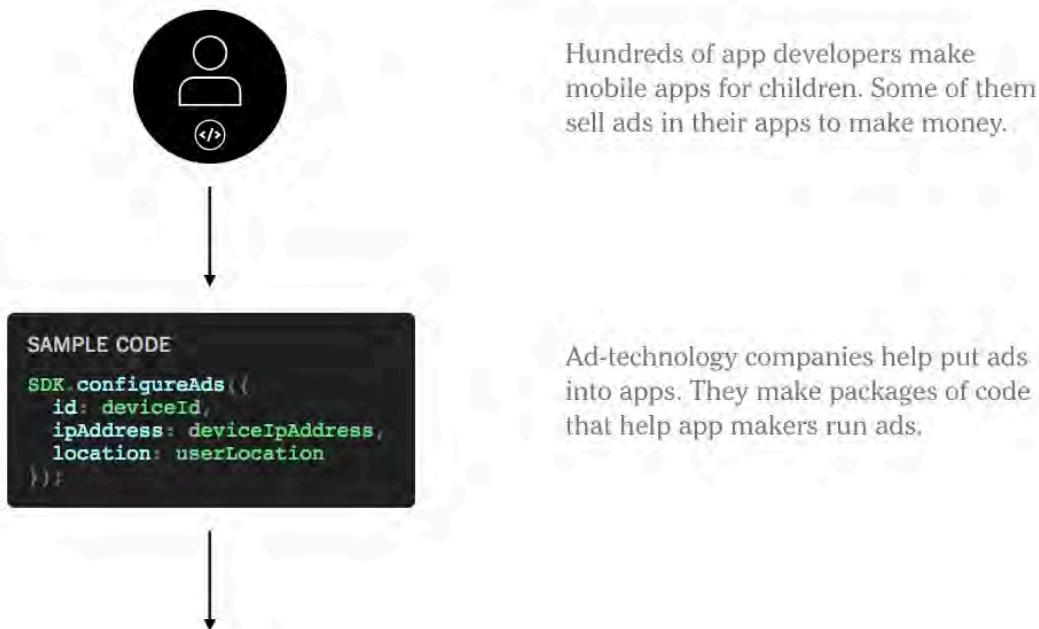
</>

Hundreds of app developers make mobile apps for children. Some of them sell ads in their apps to make money.

SAMPLE CODE

SDK.configureAds({
id: deviceId,
ipAddress: deviceIpAddress,
location: userLocation
});

Ad-technology companies help put ads into apps. They make packages of code that help app makers run ads.